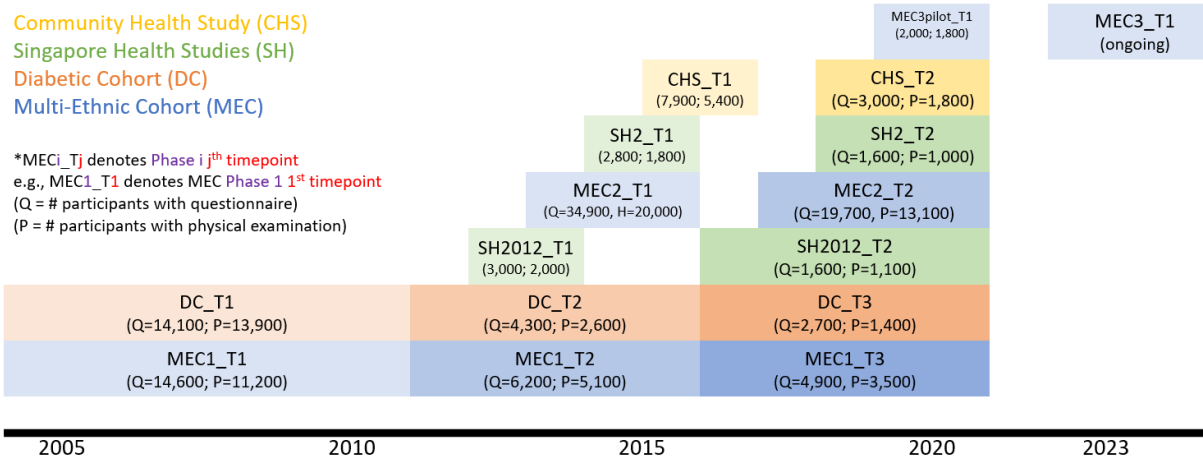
Community Health Study (CHS)
Singapore Health Studies (SH)
Diabetic Cohort (DC)
Multi-Ethnic Cohort (MEC)

*MECi_Tj denotes Phase i j$^{th}$ timepoint
e.g., MEC1_T1 denotes MEC Phase 1 1$^{st}$ timepoint
(Q = # participants with questionnaire)
(P = # participants with physical examination)

MEC3pilot_T1
(2,000; 1,800)

MEC3_T1
(ongoing)

CHS_T1
(7,900; 5,400)

CHS_T2
(Q=3,000; P=1,800)

SH2_T1
(2,800; 1,800)

SH2_T2
(Q=1,600; P=1,000)

MEC2_T1
(Q=34,900, H=20,000)

MEC2_T2
(Q=19,700, P=13,100)

SH2012_T1
(3,000; 2,000)

SH2012_T2
(Q=1,600; P=1,100)

DC_T1
(Q=14,100; P=13,900)

DC_T2
(Q=4,300; P=2,600)

DC_T3
(Q=2,700; P=1,400)

MEC1_T1
(Q=14,600; P=11,200)

MEC1_T2
(Q=6,200; P=5,100)

MEC1_T3
(Q=4,900, P=3,500)

2005
2010
2015
2020
2023